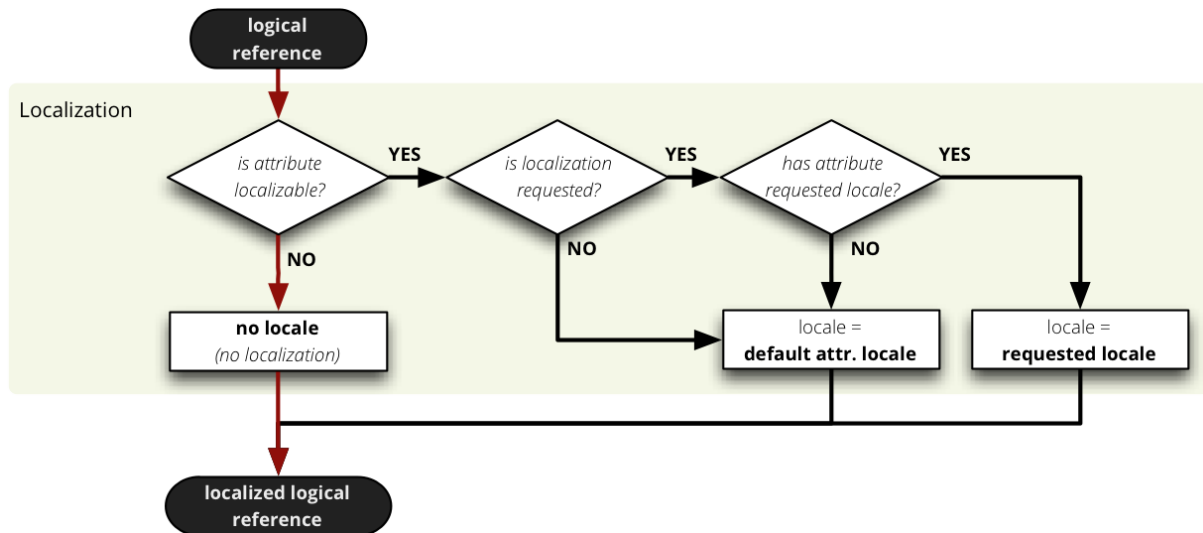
logical reference

Localization

is attribute localizable?

YES

is localization requested?

YES

has attribute requested locale?

YES

NO

NO

NO

no locale
(no localization)

locale =
default attr. locale

locale =
requested locale

localized logical reference